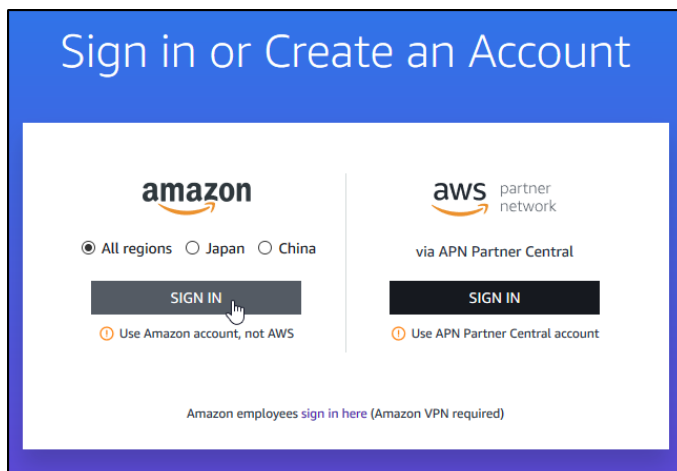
Sign in or Create an Account

amazon

All regions Japan China

SIGN IN

Use Amazon account, not AWS

aws partner network

via APN Partner Central

SIGN IN

Use APN Partner Central account

Amazon employees sign in here (Amazon VPN required)